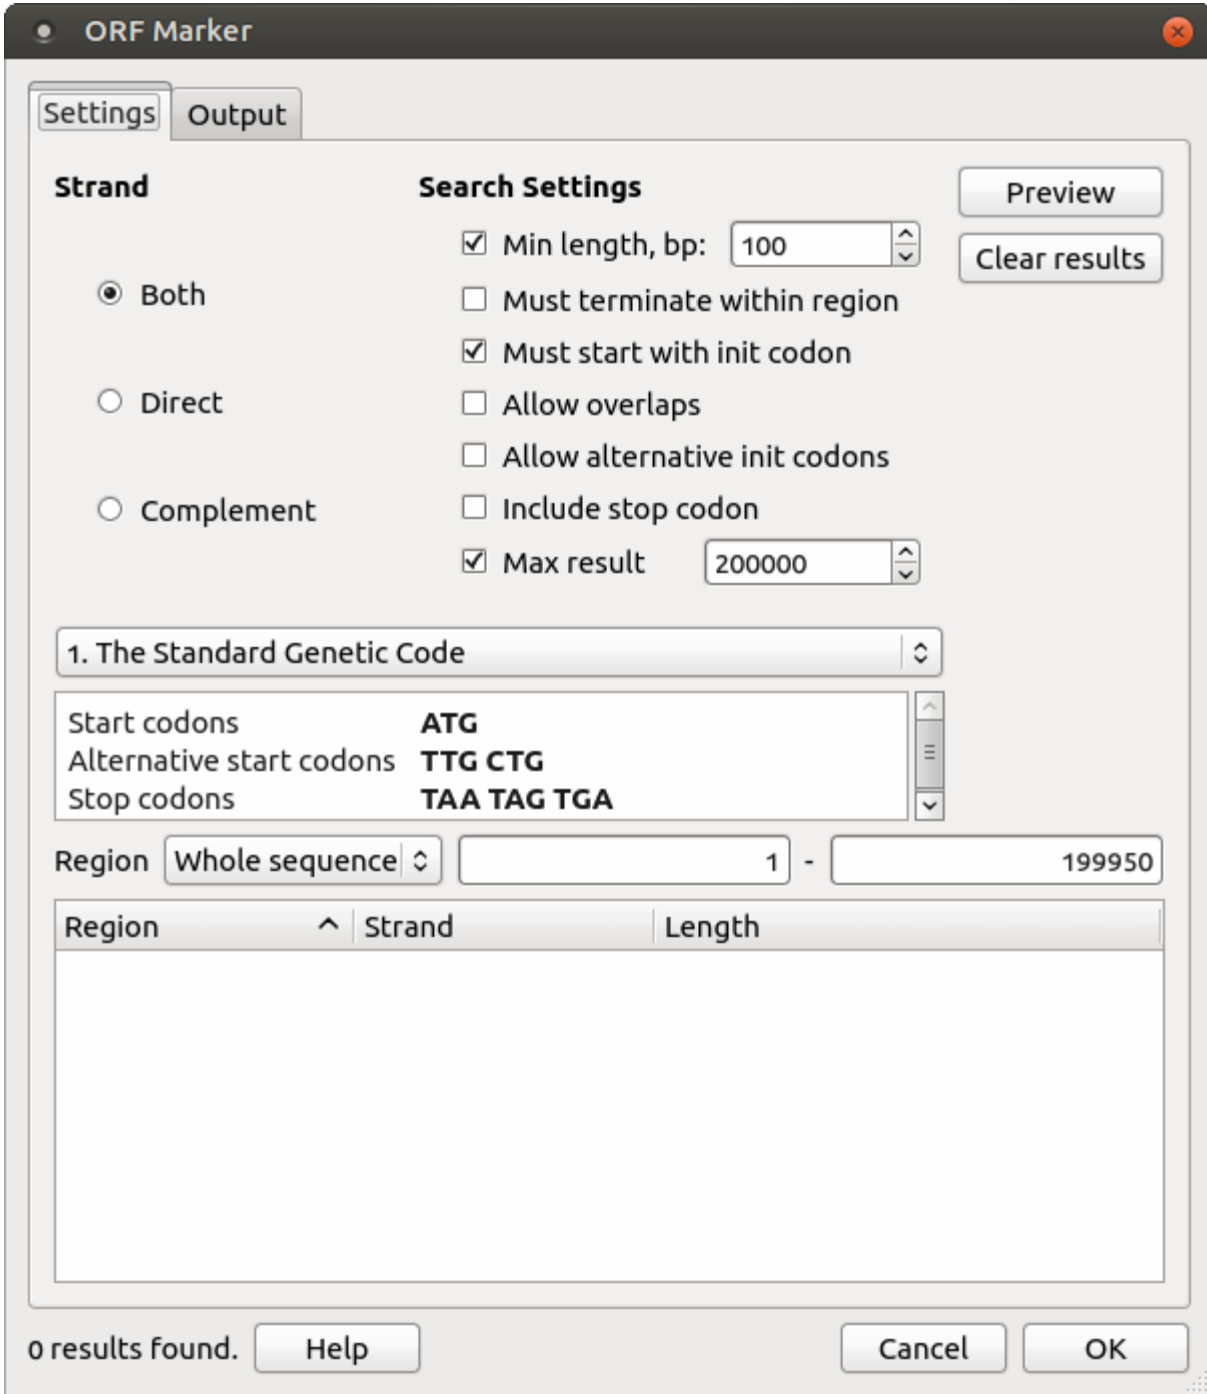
ORF Marker

Settings Output

Strand

Search Settings

Preview

Clear results

Min length, bp: 100

Both

Must terminate within region

Must start with init codon

Direct

Allow overlaps

Allow alternative init codons

Complement

Include stop codon

Max result 200000

1. The Standard Genetic Code

Start codons ATG
Alternative start codons TTG CTG
Stop codons TAA TAG TGA

Region Whole sequence 1 - 199950

| Region | Strand | Length |
|---|---|---|

0 results found. Help Cancel OK